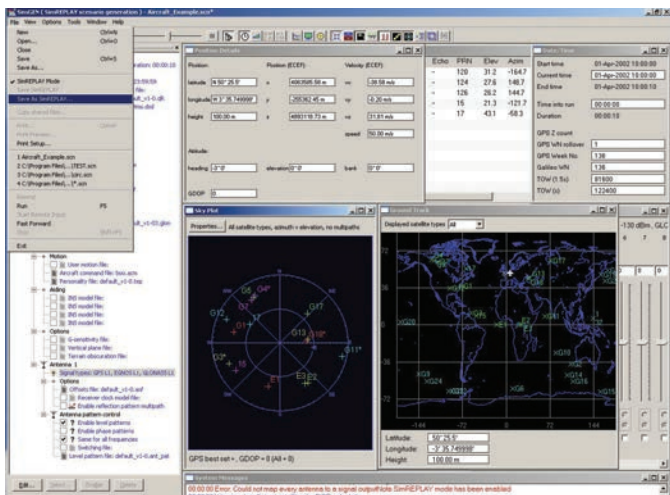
SimGEN [ SimREPLAY scenario generation ] - Aircraft_Example.scn*

File View Options Tools Window Help

New Ctrl+N
Open... Ctrl+O
Close
Save Ctrl+S
Save As...
SimREPLAY Mode
Save SimREPLAY...
Save As SimREPLAY...
Copy ahead files...
Print Setup...
1 Aircraft_Example.scn
2 C:\Program Files\...\TEST.scn
3 C:\Program Files\...\pnt.scn
4 C:\Program Files\...\*.scn
Run F5
Fast Forward
Exit

Position Details

Position | Position (ECEF) | Velocity (ECEF)
latitude N 50° 25.5' | x 4063585.50 m | vx -38.58 m/s
longitude W 3° 35.7499W | y -255362.45 m | vy -8.20 m/s
height 100.00 m | z 4893119.73 m | vz 31.81 m/s
speed 50.00 m/s
Attitude
heading -3° 0' | elevation 0° 0' | bank 0° 0'
GDOP 0

| Echo | PRN | Elev | Azim |
|---|---|---|---|
| - | 120 | 31.2 | -164.7 |
| - | 124 | 27.6 | 146.7 |
| - | 126 | 28.2 | 144.7 |
| - | 15 | 21.3 | -121.7 |
| - | 17 | 43.1 | -58.3 |

Date / Time
Start time 01-Apr-2002 15:00:00
Current time 01-Apr-2002 15:00:00
End time 01-Apr-2002 15:00:10
Time into run 00:00:00
00:00:10
GPS Z count
GPS WN rollover 1
GPS Week No 138
Galileo WN 138
TOW (1.5s) 81600
TOW (s) 122400

Sky Plot
Properties... All satellite types, azimuth = elevation, no multipath
G6 G4 G7 G17 G15 G13 G18 G11 G3 E1 E3 E2
GPS best set +, GDOP = 0 (All = 0)

Ground Track
Displayed satellite types All
Latitude 50° 25.5'
Longitude -3° 35.7499W
Height 100.00 m

Motion
User motion file:
Aircraft command file: basic.acm
Personality file: default_v1-0.bt
Aiding
INS model file:
INS model file:
INS model file:
INS model file:
Options
G-sensitivity file:
Vertical plane file:
Terrain obscuration file:
Antenna 1
Signal types: GPS L1, SBAS L1, GLONASS L1
Options
Offsets file: default_v1-0.ant
Receiver clock model file:
Enable reflection pattern multipath
Antenna pattern control
Enable level patterns
Enable phase patterns
Same for all frequencies
Switching file:
Level pattern file: default_v1-0.ant_pat

Edit... Select... Disable Delete

-130 dBm, GLC

System Messages
00:00:00 Error: Could not map every antenna to a signal output!Note SimREPLAY mode has been enabled